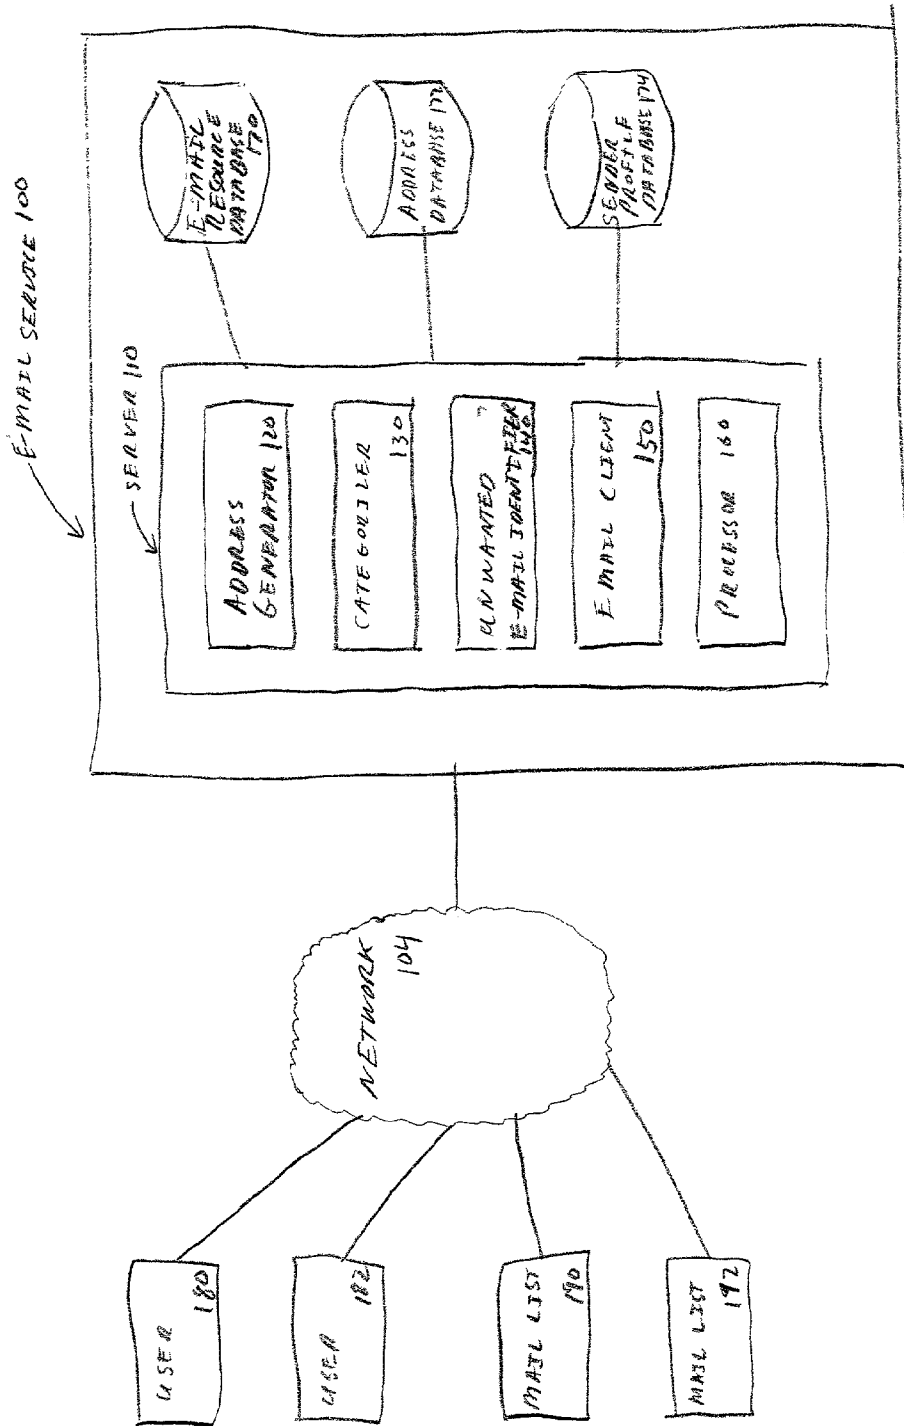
E-MAIL SERVICE 100

SERVER 110

ADDRESS GENERATOR 120

CATEGORIZER 130

UNWANTED E-MAIL IDENTIFIER 140

E-MAIL CLIENT 150

PROCESSOR 160

E-MAIL RESOURCE DATABASE 170

ADDRESS DATABASE 172

SENDER PROFILE DATABASE 174

NETWORK 104

USER 180

USER 182

MAIL LIST 190

MAIL LIST 192